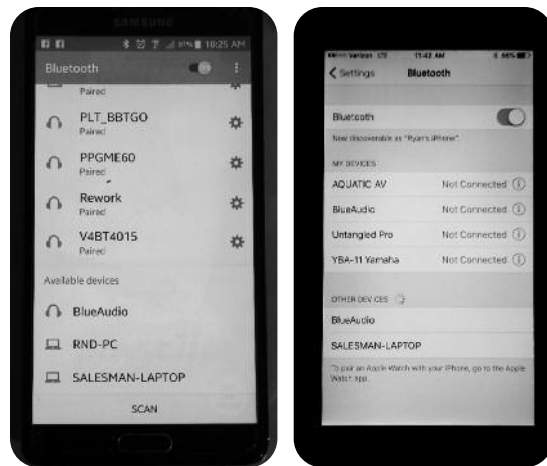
SAMSUNG

10:25 AM

Bluetooth

Paired

PLT_BBTGO
Paired

PPGME60
Paired

Rework
Paired

V4BT4015
Paired

Available devices

BlueAudio

RND-PC

SALESMAN-LAPTOP

SCAN

Verizon LTE 11:42 AM 66%

< Settings Bluetooth

Bluetooth

Now discoverable as "Ryan's iPhone".

MY DEVICES

AQUATIC AV Not Connected

BlueAudio Not Connected

Untangled Pro Not Connected

YBA-11 Yamaha Not Connected

OTHER DEVICES

BlueAudio

SALESMAN-LAPTOP

To pair an Apple Watch with your iPhone, go to the Apple Watch app.